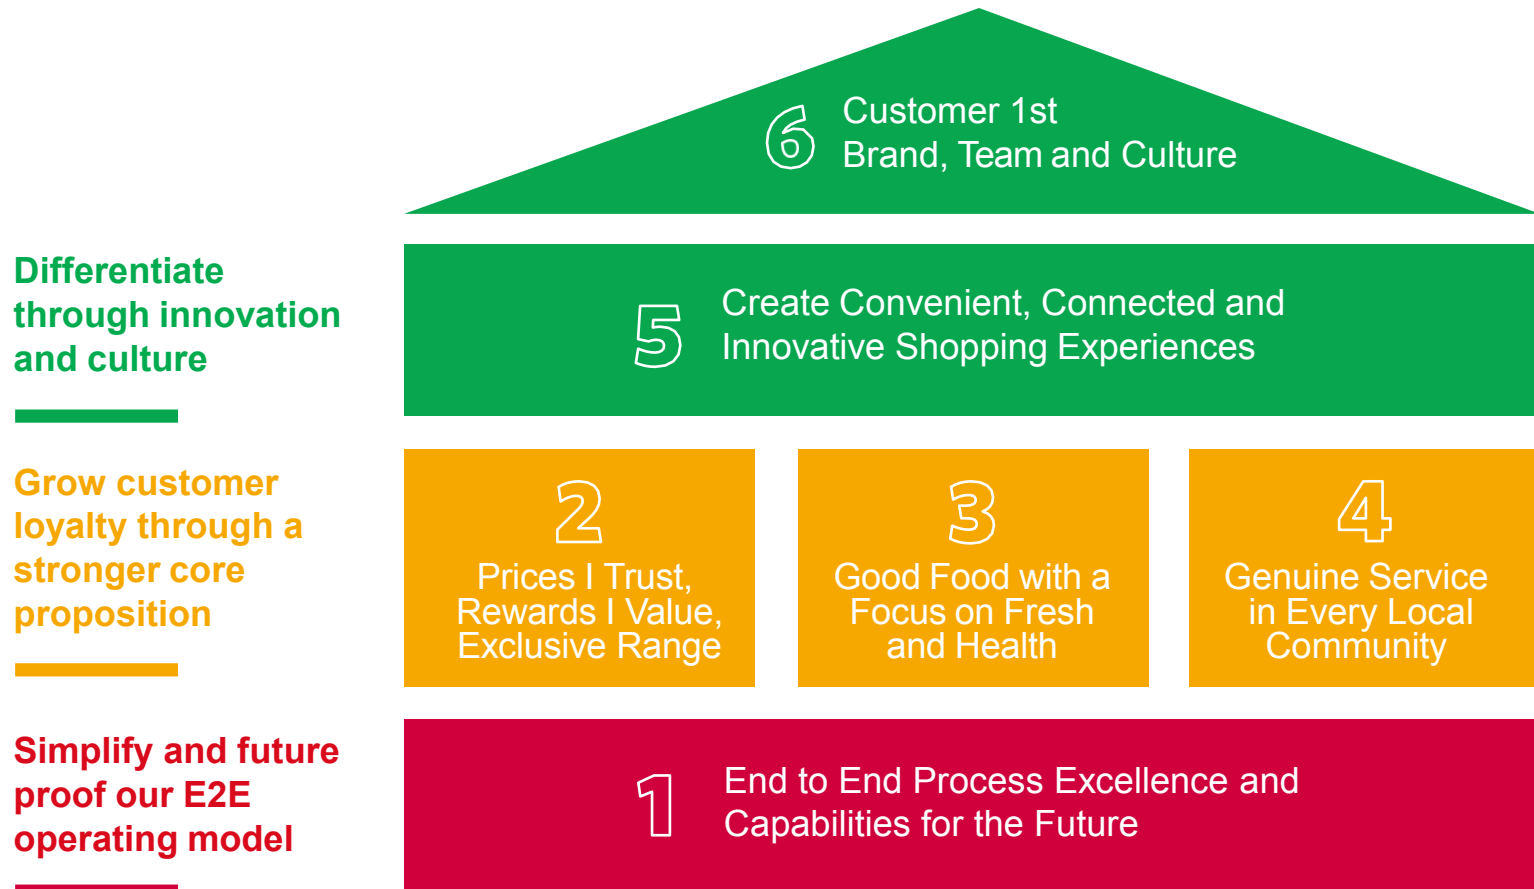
6 Customer 1st
Brand, Team and Culture

Differentiate through innovation and culture

5 Create Convenient, Connected and Innovative Shopping Experiences

Grow customer loyalty through a stronger core proposition

2
Prices I Trust, Rewards I Value, Exclusive Range

3
Good Food with a Focus on Fresh and Health

4
Genuine Service in Every Local Community

Simplify and future proof our E2E operating model

1 End to End Process Excellence and Capabilities for the Future